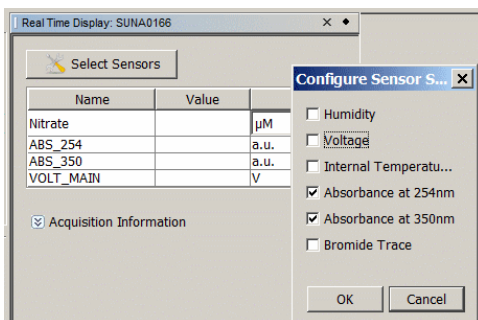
Real Time Display: SUNA0166

Select Sensors

| Name | Value | |
|---|---|---|
| Nitrate | | μM |
| ABS_254 | | a.u. |
| ABS_350 | | a.u. |
| VOLT_MAIN | | V |

Acquisition Information

Configure Sensor S...

Humidity

Voltage

Internal Temperatu...

Absorbance at 254nm

Absorbance at 350nm

Bromide Trace

OK

Cancel